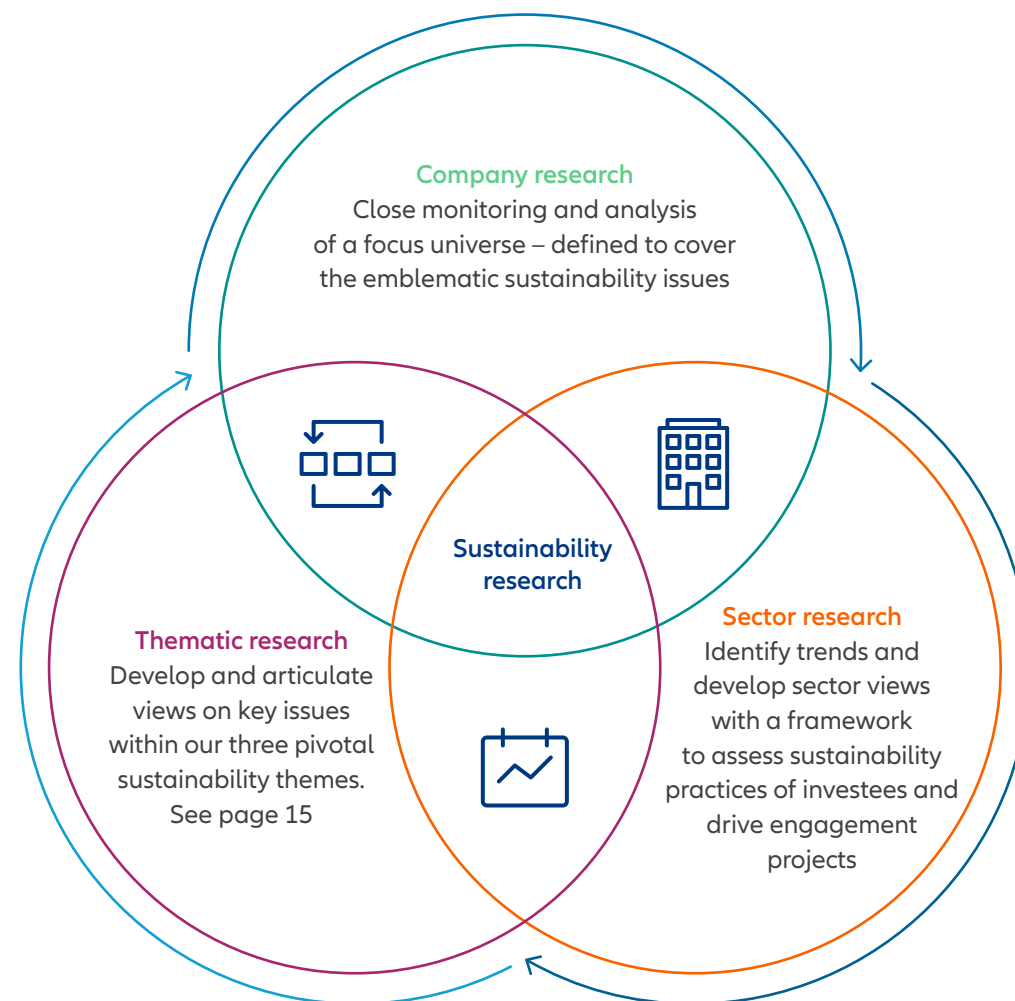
Company research
Close monitoring and analysis of a focus universe – defined to cover the emblematic sustainability issues

Sustainability research

Thematic research
Develop and articulate views on key issues within our three pivotal sustainability themes. See page 15

Sector research
Identify trends and develop sector views with a framework to assess sustainability practices of investees and drive engagement projects